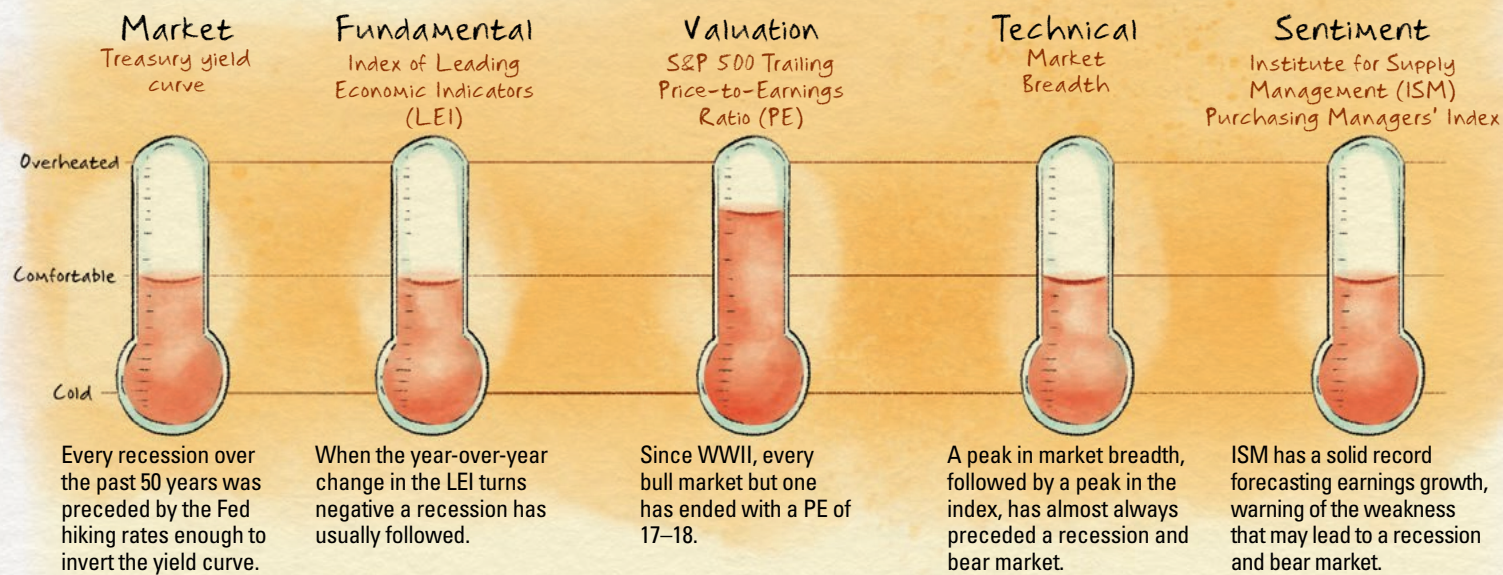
Market
Treasury yield curve

Fundamental
Index of Leading Economic Indicators (LEI)

Valuation
S&P 500 Trailing Price-to-Earnings Ratio (PE)

Technical
Market Breadth

Sentiment
Institute for Supply Management (ISM) Purchasing Managers' Index

Overheated

Comfortable

Cold

Every recession over the past 50 years was preceded by the Fed hiking rates enough to invert the yield curve.

When the year-over-year change in the LEI turns negative a recession has usually followed.

Since WWII, every bull market but one has ended with a PE of 17–18.

A peak in market breadth, followed by a peak in the index, has almost always preceded a recession and bear market.

ISM has a solid record forecasting earnings growth, warning of the weakness that may lead to a recession and bear market.